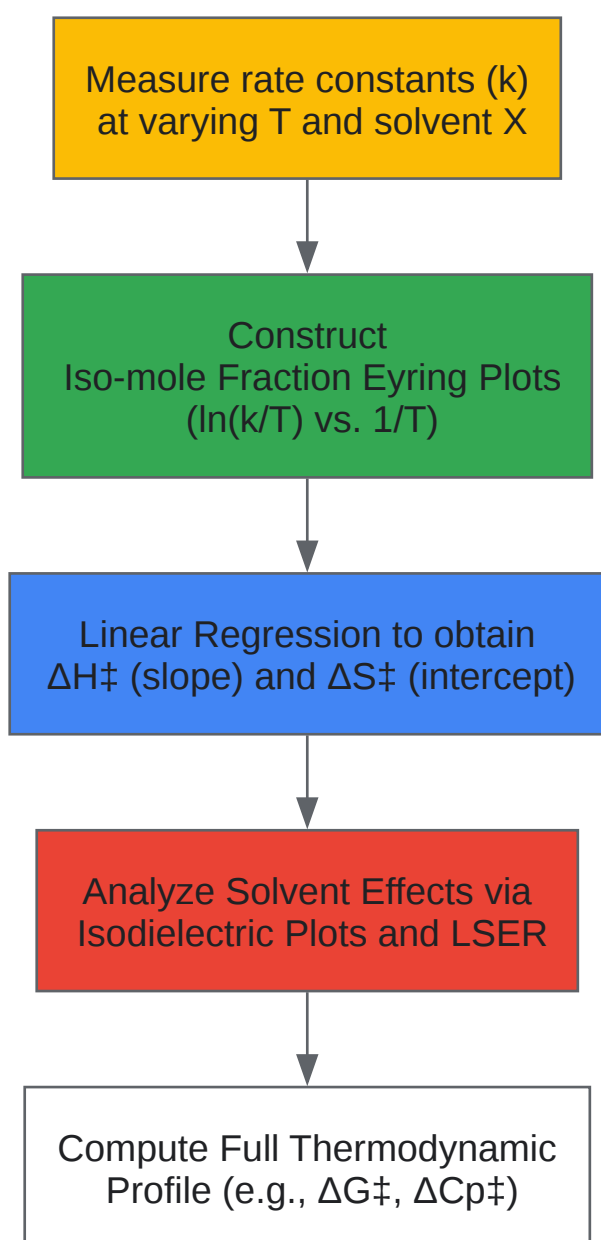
Measure rate constants (k) at varying T and solvent X

Construct Iso-mole Fraction Eyring Plots (ln(k/T) vs. 1/T)

Linear Regression to obtain ΔH‡ (slope) and ΔS‡ (intercept)

Analyze Solvent Effects via Isodielectric Plots and LSER

Compute Full Thermodynamic Profile (e.g., ΔG‡, ΔCp‡)